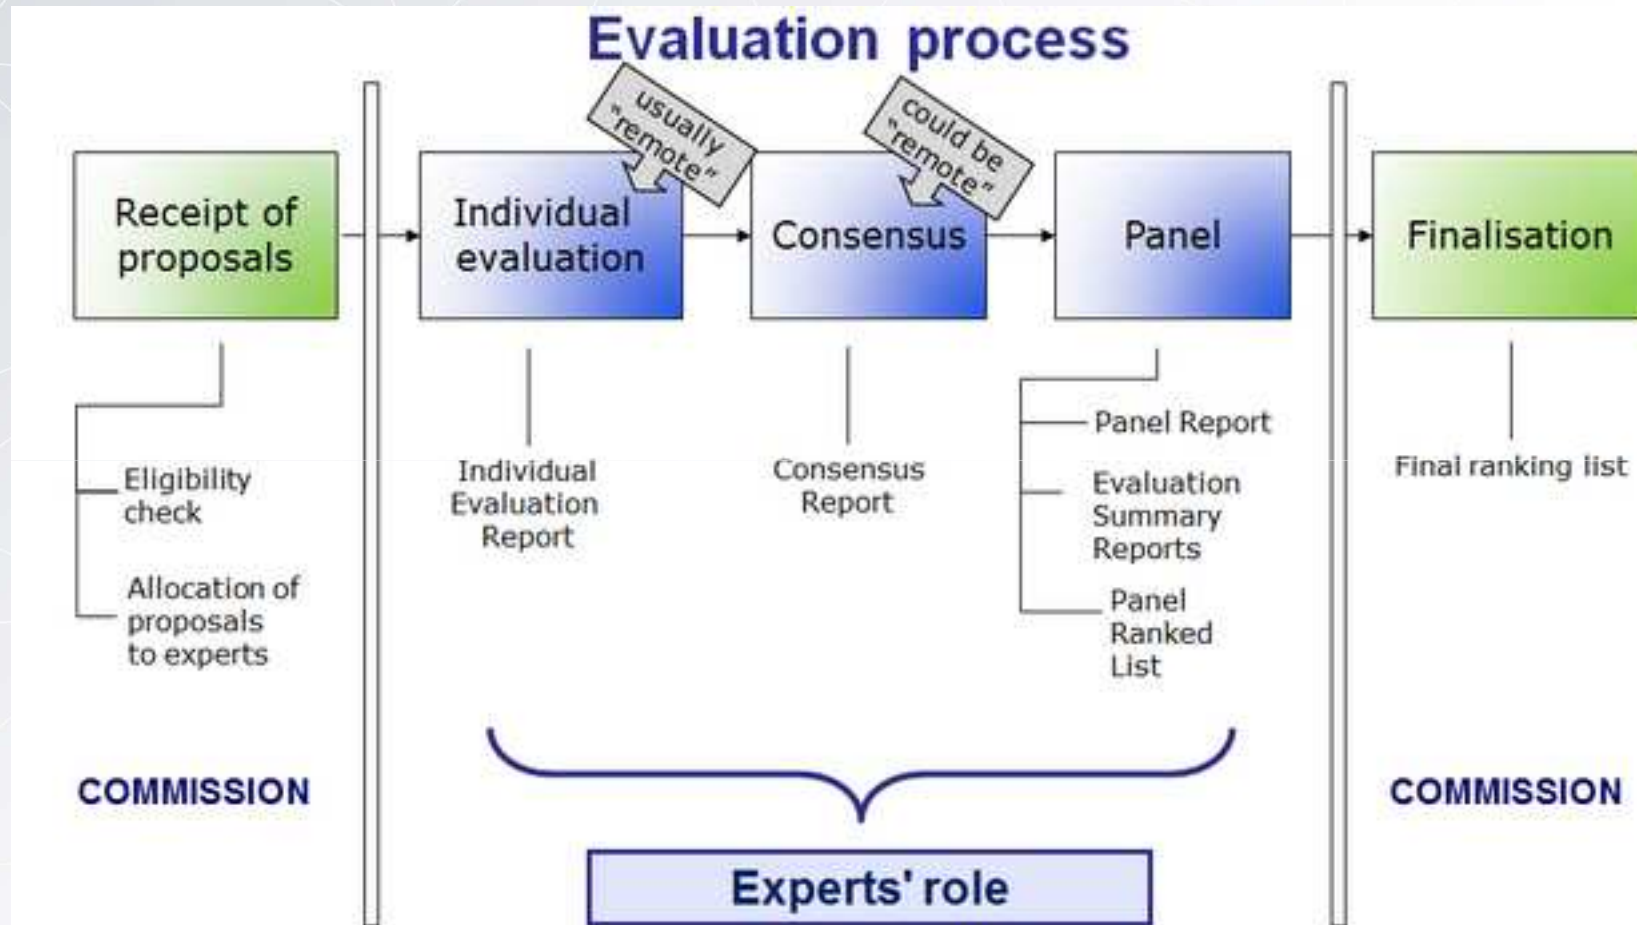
Evaluation process

usually "remote"

could be "remote"

Receipt of proposals

Individual evaluation

Consensus

Panel

Finalisation

Eligibility check

Allocation of proposals to experts

Individual Evaluation Report

Consensus Report

Panel Report

Evaluation Summary Reports

Panel Ranked List

Final ranking list

COMMISSION

COMMISSION

Experts' role